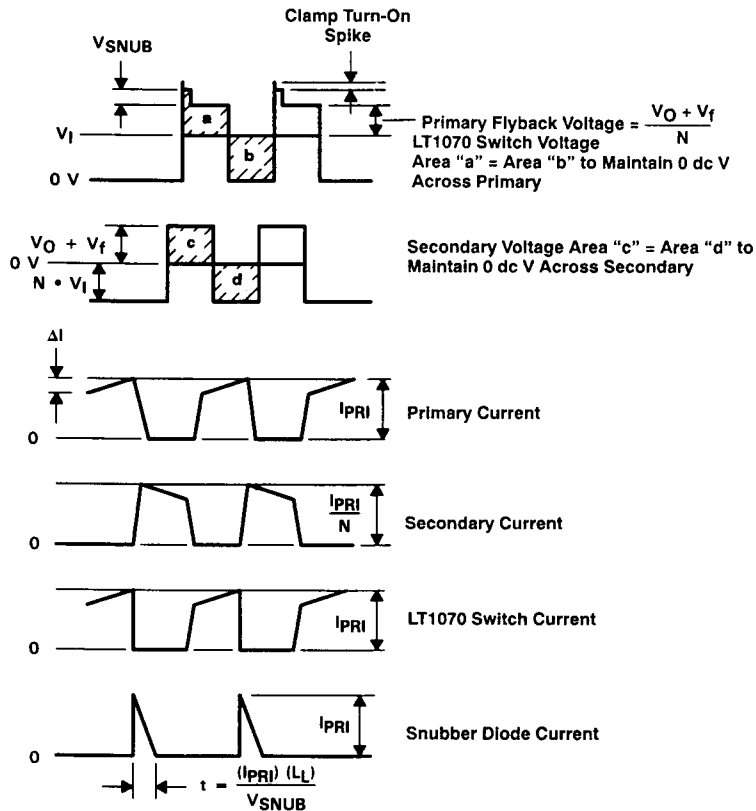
Clamp Turn-On Spike

$V_{SNUB}$

a

$V_I$

b

0 V

Primary Flyback Voltage = $\frac{V_O + V_f}{N}$

LT1070 Switch Voltage

Area "a" = Area "b" to Maintain 0 dc V Across Primary

$V_O + V_f$

0 V

$N \cdot V_I$

c

d

Secondary Voltage Area "c" = Area "d" to Maintain 0 dc V Across Secondary

$\Delta I$

$I_{PRI}$

0

Primary Current

$\frac{I_{PRI}}{N}$

0

Secondary Current

$I_{PRI}$

0

LT1070 Switch Current

$I_{PRI}$

0

Snubber Diode Current

$t = \frac{(I_{PRI})(L_L)}{V_{SNUB}}$